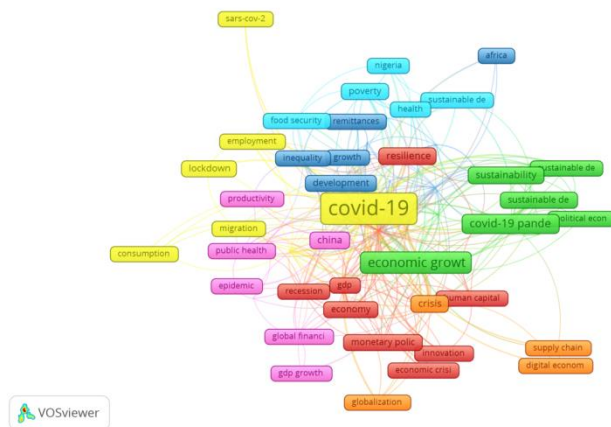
sars-cov-2
africa
nigeria
poverty
health
sustainable de
food security
remittances
employment
inequality
growth
resilience
lockdown
sustainable de
sustainability
development
productivity
sustainable de
covid-19
covid-19 pande
political econ
migration
china
consumption
public health
economic growt
epidemic
recession
gdp
crisis
human capital
economy
global financi
monetary polic
innovation
supply chain
gdp growth
economic crisi
digital econom
globalization
VOSviewer